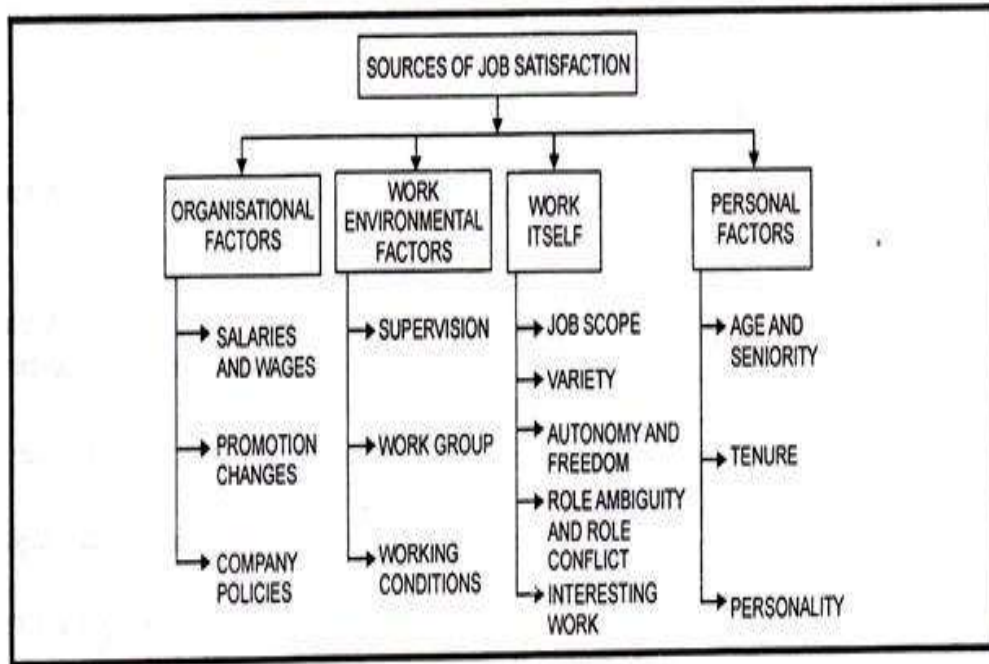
SOURCES OF JOB SATISFACTION

ORGANISATIONAL FACTORS

SALARIES AND WAGES

PROMOTION CHANGES

COMPANY POLICIES

WORK ENVIRONMENTAL FACTORS

SUPERVISION

WORK GROUP

WORKING CONDITIONS

WORK ITSELF

JOB SCOPE

VARIETY

AUTONOMY AND FREEDOM

ROLE AMBIGUITY AND ROLE CONFLICT

INTERESTING WORK

PERSONAL FACTORS

AGE AND SENIORITY

TENURE

PERSONALITY